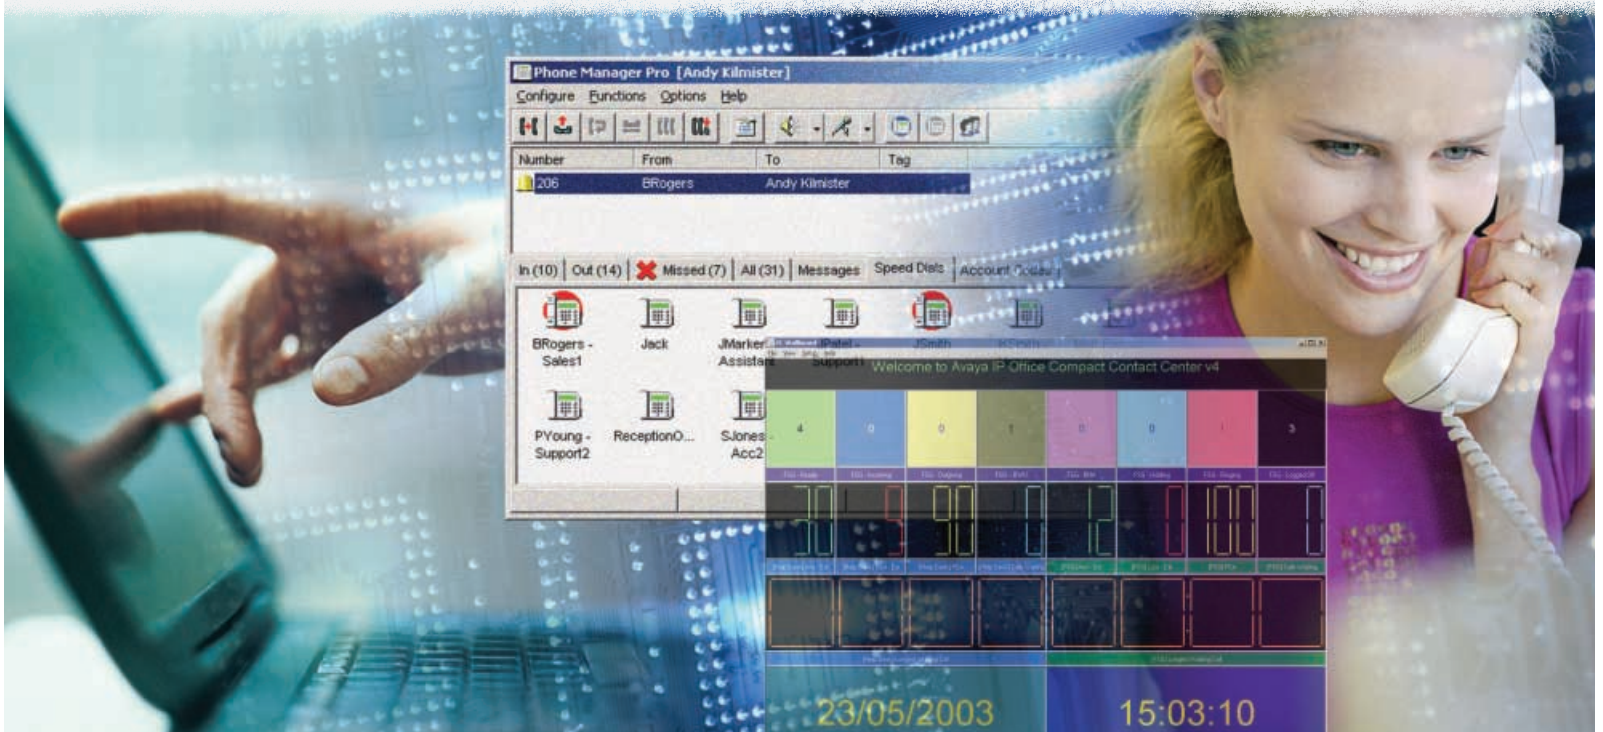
Phone Manager Pro [Andy Kilmister]
Configure Functions Options Help

| Number | From | To | Tag |
|---|---|---|---|
| 206 | BRogers | Andy Kilmister | |

In (10) | Out (14) | Missed (7) | All (31) | Messages | Speed Dials | Account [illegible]

BRogers - Sales1
Jack
JMarker - Assistant
JPatel - Support1
JSmith
PYoung - Support2
ReceptionO...
SJones - Acc2

Welcome to Avaya IP Office Compact Contact Center v4

4 0 0 1 0 0 1 3

30 5 90 0 12 0 100 0

23/05/2003
15:03:10